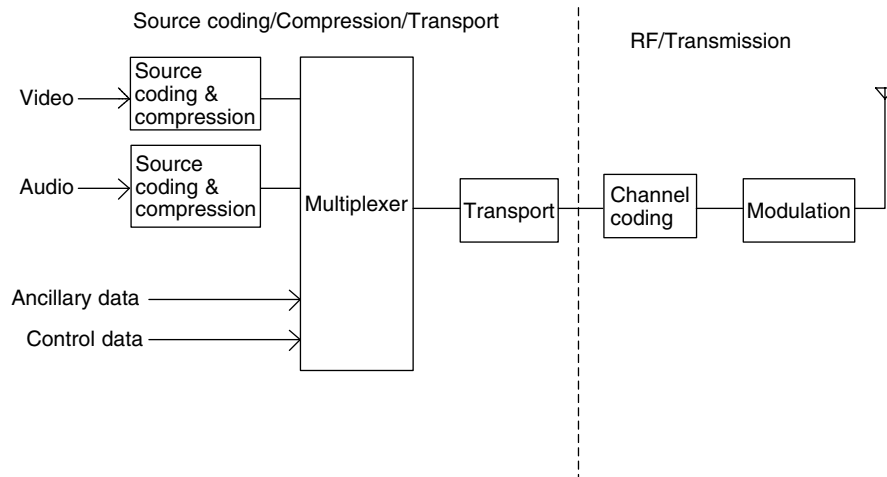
Source coding/Compression/Transport

RF/Transmission

Video

Source coding & compression

Audio

Source coding & compression

Multiplexer

Transport

Channel coding

Modulation

Ancillary data

Control data